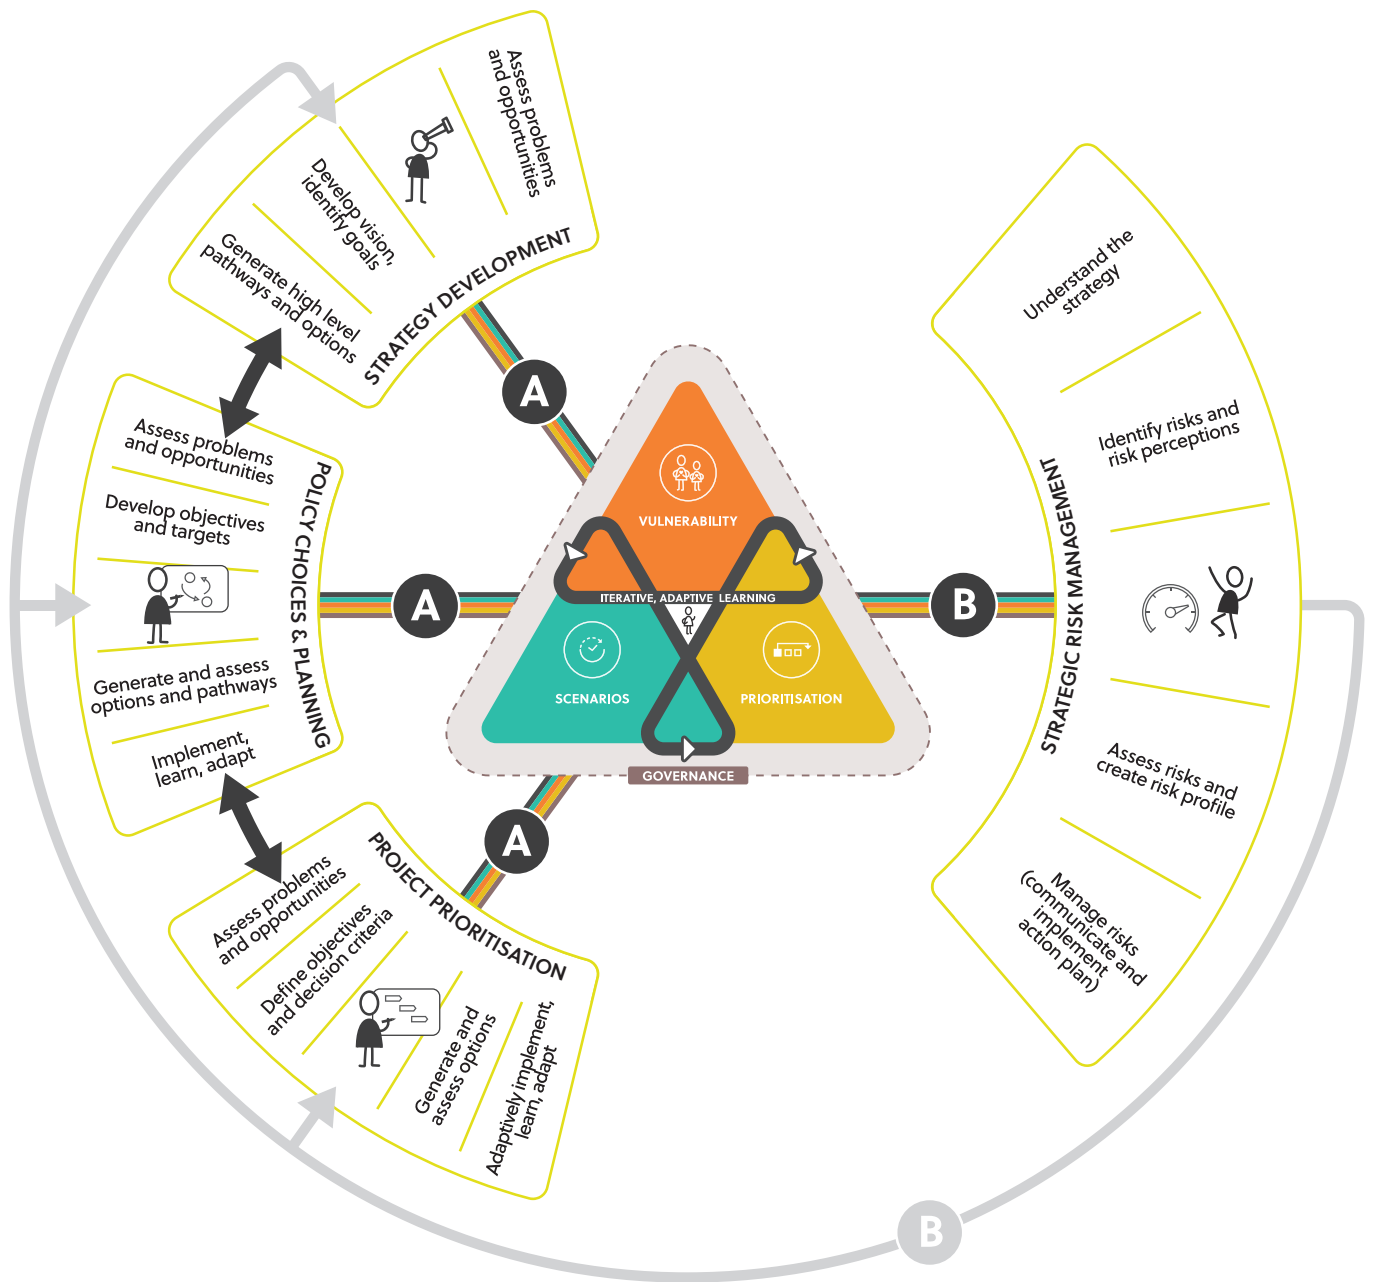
STRATEGY DEVELOPMENT

Assess problems and opportunities

Develop vision, identify goals

Generate high level pathways and options

A

POLICY CHOICES & PLANNING

Assess problems and opportunities

Develop objectives and targets

Generate and assess options and pathways

Implement, learn, adapt

A

PROJECT PRIORITISATION

Assess problems and opportunities

Define objectives and decision criteria

Generate and assess options

Adaptively implement, learn, adapt

A

VULNERABILITY

ITERATIVE, ADAPTIVE LEARNING

SCENARIOS

PRIORITISATION

GOVERNANCE

B

STRATEGIC RISK MANAGEMENT

Understand the strategy

Identify risks and risk perceptions

Assess risks and create risk profile

Manage risks (communicate and implement action plan)

B